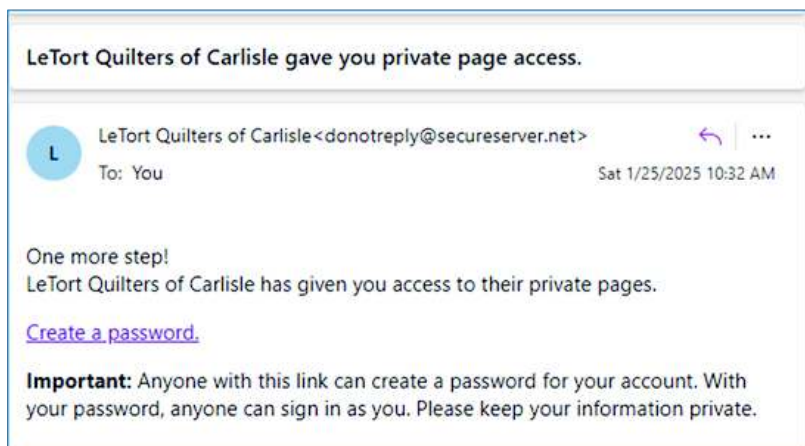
LeTort Quilters of Carlisle gave you private page access.

L

LeTort Quilters of Carlisle<donotreply@secureserver.net>

To: You

Sat 1/25/2025 10:32 AM

One more step!
LeTort Quilters of Carlisle has given you access to their private pages.

Create a password.

**Important:** Anyone with this link can create a password for your account. With your password, anyone can sign in as you. Please keep your information private.